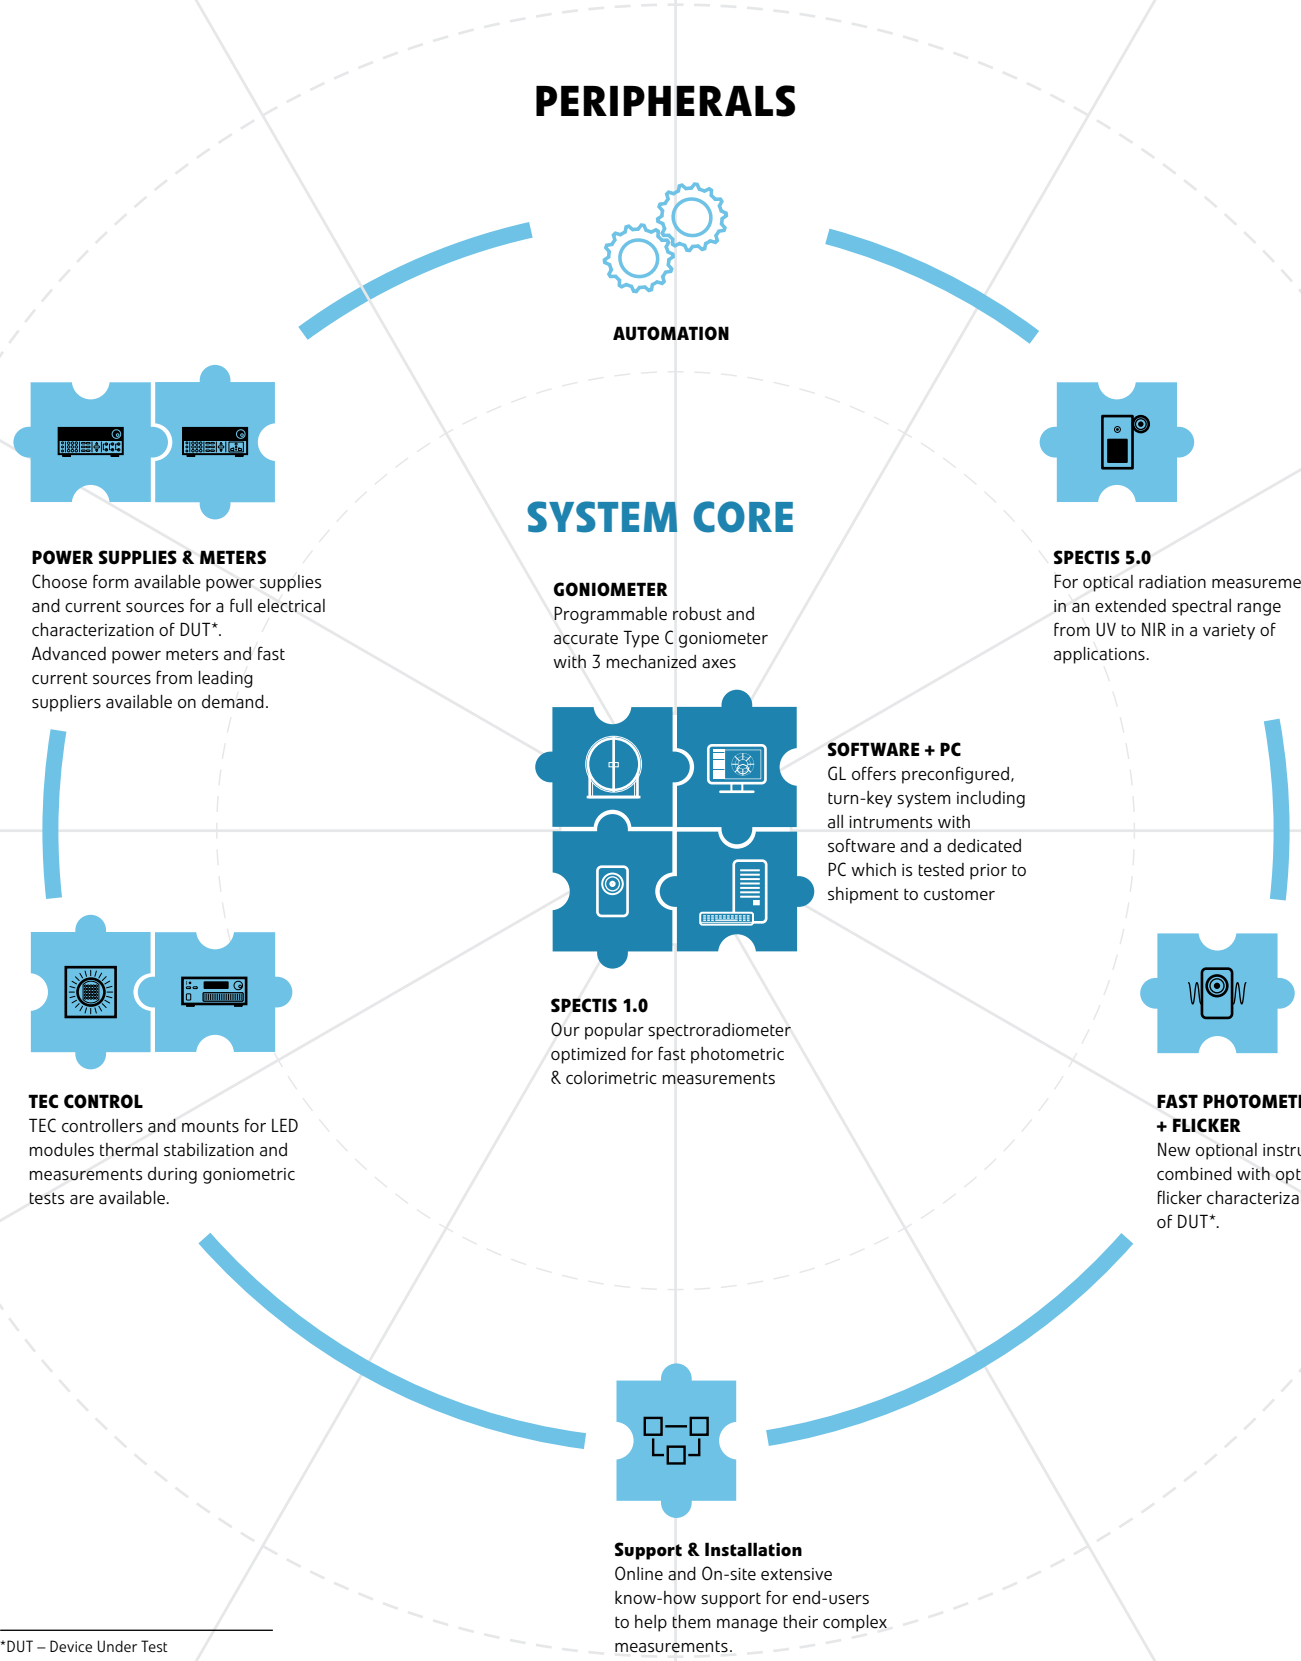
PERIPHERALS

AUTOMATION

SYSTEM CORE

POWER SUPPLIES & METERS
Choose form available power supplies and current sources for a full electrical characterization of DUT*.
Advanced power meters and fast current sources from leading suppliers available on demand.

SPECTIS 5.0
For optical radiation measureme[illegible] in an extended spectral range from UV to NIR in a variety of applications.

GONIOMETER
Programmable robust and accurate Type C goniometer with 3 mechanized axes

SOFTWARE + PC
GL offers preconfigured, turn-key system including all intruments with software and a dedicated PC which is tested prior to shipment to customer

SPECTIS 1.0
Our popular spectroradiometer optimized for fast photometric & colorimetric measurements

TEC CONTROL
TEC controllers and mounts for LED modules thermal stabilization and measurements during goniometric tests are available.

FAST PHOTOMET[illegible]
+ FLICKER
New optional instru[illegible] combined with opt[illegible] flicker characteriza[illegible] of DUT*.

Support & Installation
Online and On-site extensive know-how support for end-users to help them manage their complex measurements.

*DUT – Device Under Test